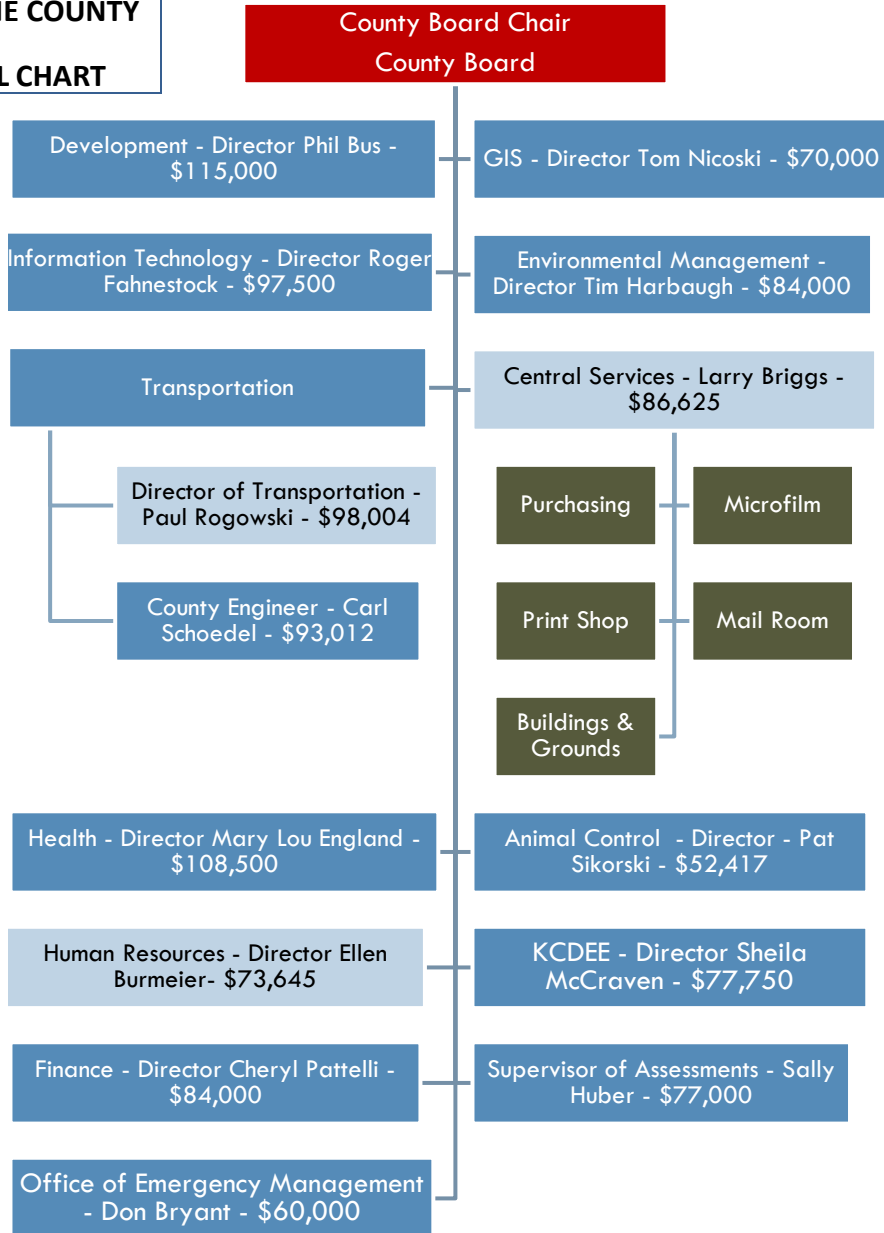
IE COUNTY

L CHART

County Board Chair
County Board

Development - Director Phil Bus - $115,000

GIS - Director Tom Nicoski - $70,000

Information Technology - Director Roger Fahnestock - $97,500

Environmental Management - Director Tim Harbaugh - $84,000

Transportation

Central Services - Larry Briggs - $86,625

Director of Transportation - Paul Rogowski - $98,004

Purchasing

Microfilm

County Engineer - Carl Schoedel - $93,012

Print Shop

Mail Room

Buildings & Grounds

Health - Director Mary Lou England - $108,500

Animal Control - Director - Pat Sikorski - $52,417

Human Resources - Director Ellen Burmeier- $73,645

KCDEE - Director Sheila McCraven - $77,750

Finance - Director Cheryl Pattelli - $84,000

Supervisor of Assessments - Sally Huber - $77,000

Office of Emergency Management - Don Bryant - $60,000